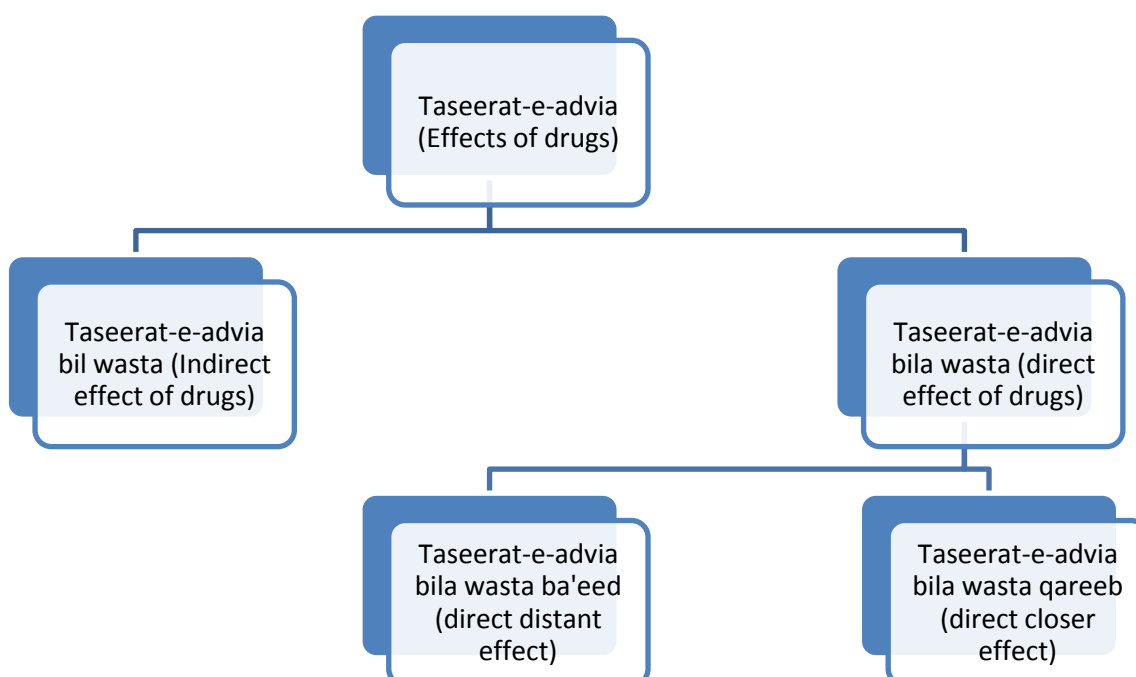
Taseerat-e-advia (Effects of drugs)

Taseerat-e-advia bil wasta (Indirect effect of drugs)

Taseerat-e-advia bila wasta (direct effect of drugs)

Taseerat-e-advia bila wasta ba'eed (direct distant effect)

Taseerat-e-advia bila wasta qareeb (direct closer effect)